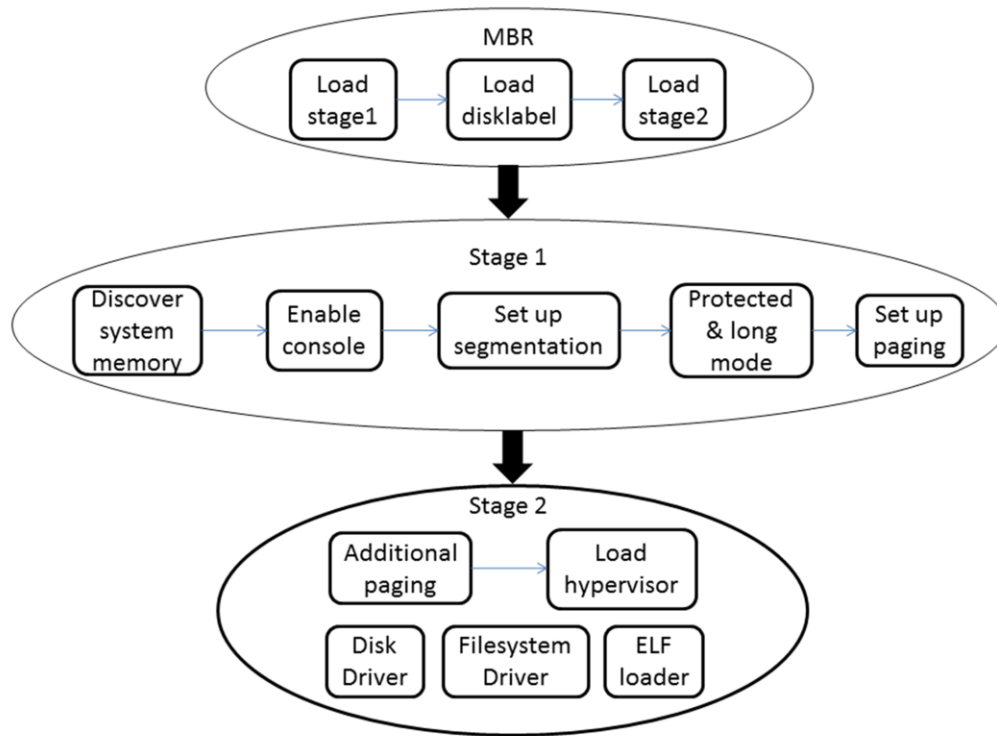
MBR

Load stage1

Load disklabel

Load stage2

Stage 1

Discover system memory

Enable console

Set up segmentation

Protected & long mode

Set up paging

Stage 2

Additional paging

Load hypervisor

Disk Driver

Filesystem Driver

ELF loader